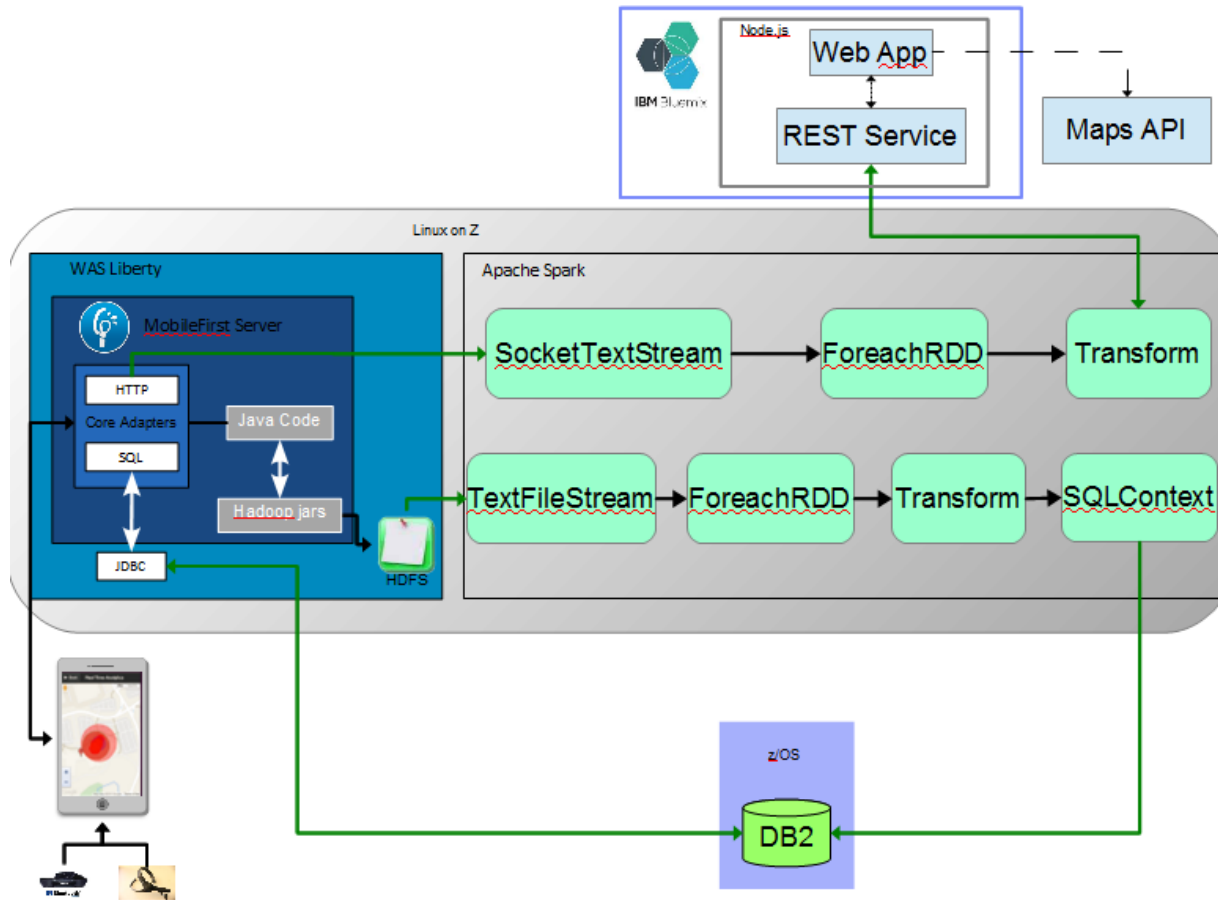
IBM Bluemix

Node.js

Web App

REST Service

Maps API

Linux on Z

WAS Liberty

MobileFirst Server

HTTP

Core Adapters

SQL

Java Code

Hadoop jars

JDBC

HDFS

Apache Spark

SocketTextStream

ForeachRDD

Transform

TextFileStream

ForeachRDD

Transform

SQLContext

z/OS

DB2